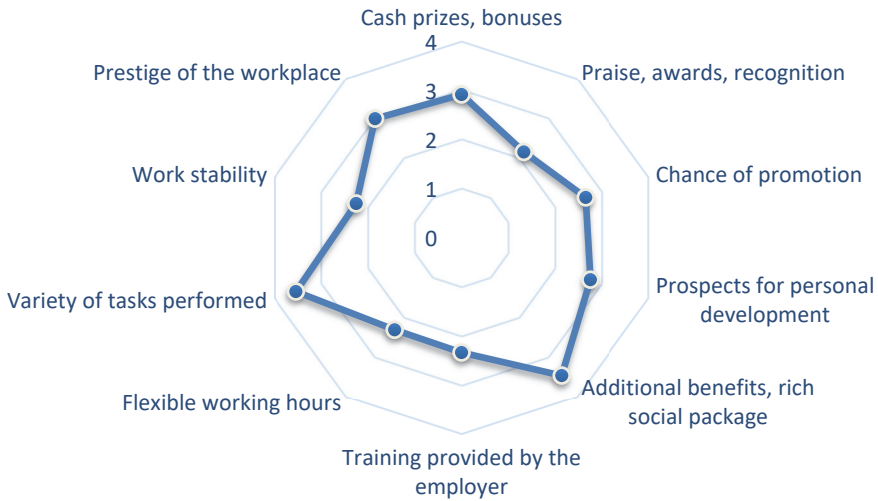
Cash prizes, bonuses
4
3
2
1
0
Praise, awards, recognition
Chance of promotion
Prospects for personal development
Additional benefits, rich social package
Training provided by the employer
Flexible working hours
Variety of tasks performed
Work stability
Prestige of the workplace